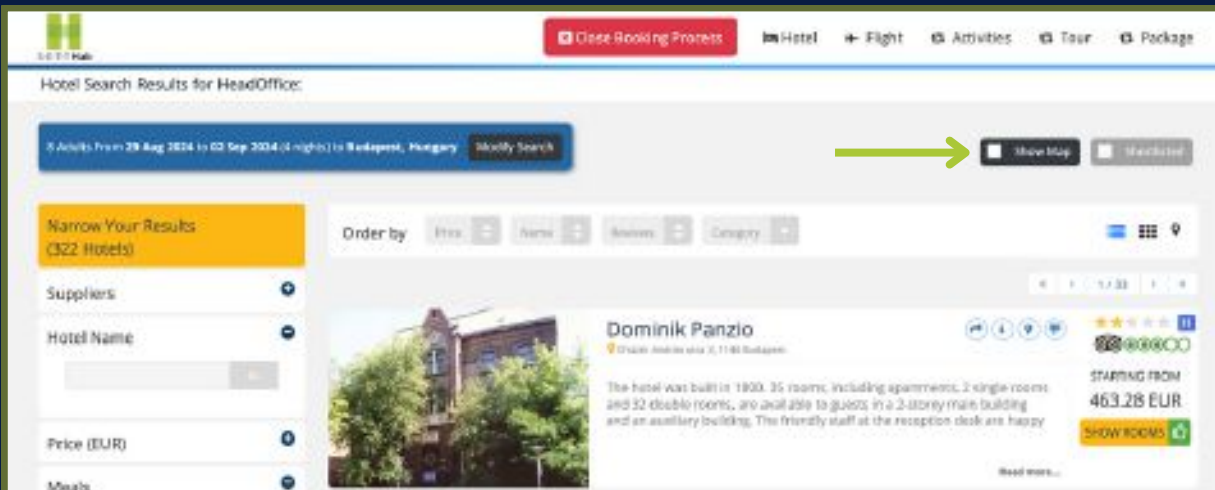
Hub

Close Booking Process

Hotel

Flight

Activities

Tour

Package

Hotel Search Results for HeadOffice:

8 Adults From 29 Aug 2024 to 02 Sep 2024 (4 nights) to Budapest, Hungary

Modify Search

Show Map

Shortlisted

Narrow Your Results (322 Hotels)

Order by

Price

Name

Reviews

Category

1 / 33

Suppliers

Hotel Name

Price (EUR)

Meals

Dominik Panzio

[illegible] utca 3, 1146 Budapest

The hotel was built in 1800. 35 rooms, including apartments, 2 single rooms and 32 double rooms, are available to guests in a 2-storey main building and an auxiliary building. The friendly staff at the reception desk are happy

Read more...

STARTING FROM

463.28 EUR

SHOW ROOMS